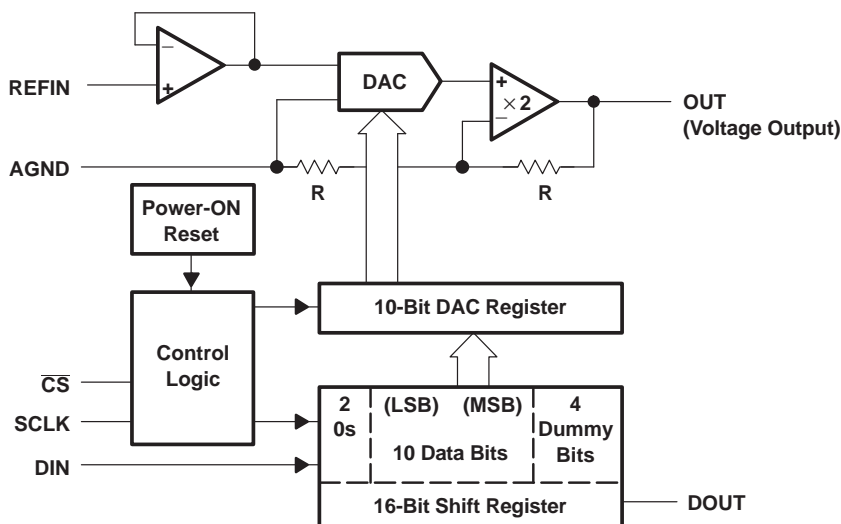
REFIN

–

+

DAC

+

–

$\times 2$

OUT
(Voltage Output)

AGND

R

R

Power-ON Reset

Control Logic

10-Bit DAC Register

$\overline{CS}$

SCLK

DIN

2
0s

(LSB) (MSB)
10 Data Bits

4
Dummy
Bits

16-Bit Shift Register

DOUT